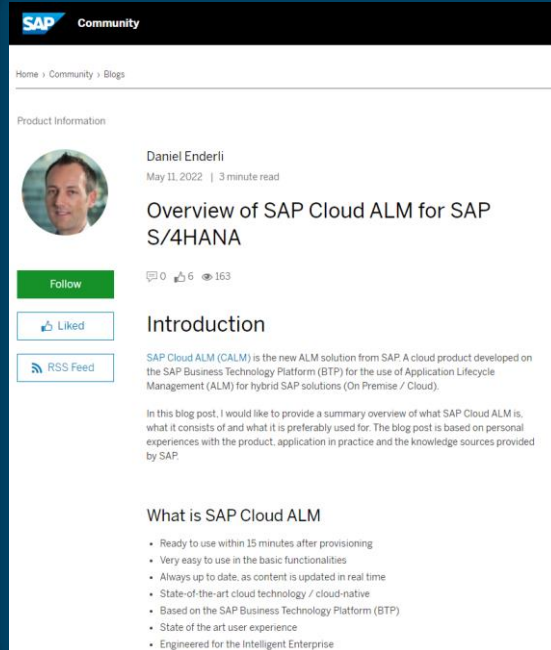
SAP Community

Home › Community › Blogs

Product Information

Daniel Enderli
May 11, 2022 | 3 minute read

Overview of SAP Cloud ALM for SAP S/4HANA

0 6 163

Follow

Liked

RSS Feed

Introduction

SAP Cloud ALM (CALM) is the new ALM solution from SAP. A cloud product developed on the SAP Business Technology Platform (BTP) for the use of Application Lifecycle Management (ALM) for hybrid SAP solutions (On Premise / Cloud).

In this blog post, I would like to provide a summary overview of what SAP Cloud ALM is, what it consists of and what it is preferably used for. The blog post is based on personal experiences with the product, application in practice and the knowledge sources provided by SAP.

What is SAP Cloud ALM

• Ready to use within 15 minutes after provisioning
• Very easy to use in the basic functionalities
• Always up to date, as content is updated in real time
• State-of-the-art cloud technology / cloud-native
• Based on the SAP Business Technology Platform (BTP)
• State of the art user experience
• Engineered for the Intelligent Enterprise